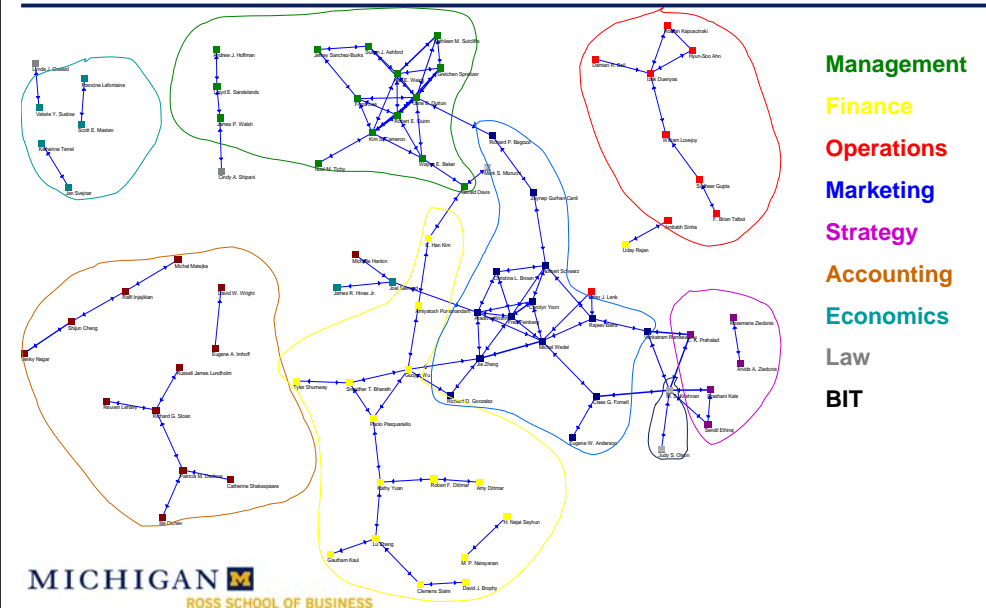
Management
Finance
Operations
Marketing
Strategy
Accounting
Economics
Law
BIT

Linda J. Oswald
Francine Lafontaine
Valerie Y. Suslow
Scott E. Masten
Katherine Terrel
Jan Svejnar

Andrew J. Hoffman
Lloyd E. Sandelands
James P. Walsh
Cindy A. Schipani

Jeffrey Sanchez-Burks
Susan J. Ashford
Kathleen M. Sutcliffe
Gretchen Spreitzer
James D. Westphal
Jane E. Dutton
Robert E. Quinn
Kim S. Cameron
Noel M. Tichy
Wayne E. Baker
Gerald Davis

Damian R. Beil
Roman Kapuscinski
Hyun-Soo Ahn
Izak Duenyas
William Lovejoy
Sridhar Seshadri
Gupta
Amitabh Sinha
P. Brian Talbot
Uday Rajan

Michal Matejka
Raffi Indjejikian
Shijun Cheng
Venky Nagar
David W. Wright
Eugene A. Imhoff
Russell James Lundholm
Reuven Lehavy
Richard G. Sloan
Patricia M. Dechow
Catherine Shakespeare
Ilia Dichev

Richard P. Bagozzi
Mark S. Mizruchi
Zeynep Gurhan-Canli
E. Han Kim
Michelle Hanlon
Joel Slemrod
James R. Hines Jr.
Norbert Schwarz
Christina L. Brown
Carolyn Yoon
Amiyatosh Purnanandam
Fred Feinberg
Gautam Kaul
Venkatram Ramaswamy
Michel Wedel
Joy J. Lenk
Rajeev Batra
C. K. Prahalad
Rosemarie Ziedonis
Arvids A. Ziedonis
Lu Zheng
Robert D. Gonzalez
Tyler Shumway
Sugato Bhattacharyya
Sridhar T. Bharath
Paolo Pasquariello
Claes G. Fornell
Eugene W. Anderson
M. S. Krishnan
Sendil Ethiraj
Judy S. Olson
Kathy Yuan
Robert F. Dittmar
Amy Dittmar
H. Nejat Seyhun
Lu Zhang
Gautham Kaul
M. P. Narayanan
Clemens Sialm
David J. Brophy

MICHIGAN
ROSS SCHOOL OF BUSINESS